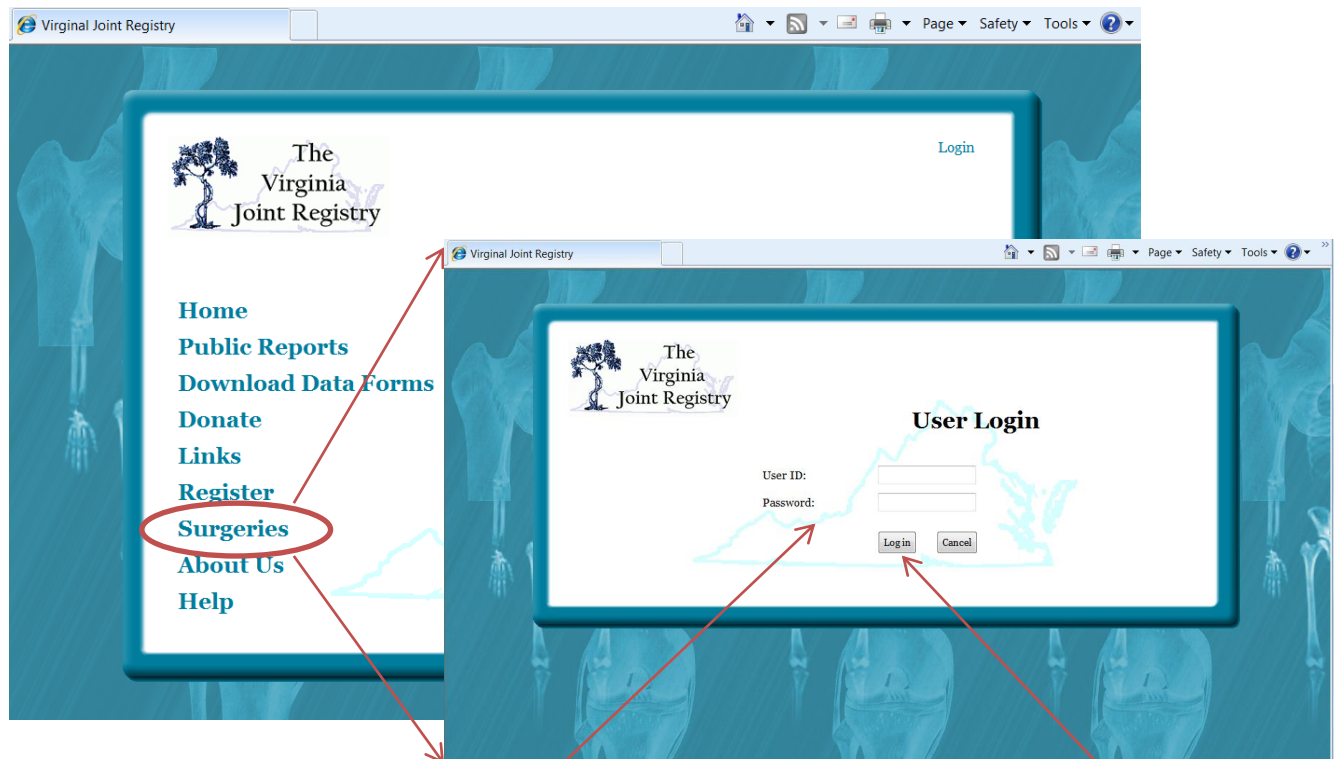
Virginal Joint Registry

Page ▾ Safety ▾ Tools ▾

The Virginia Joint Registry

Login

Home
Public Reports
Download Data Forms
Donate
Links
Register
Surgeries
About Us
Help

Virginal Joint Registry

Page ▾ Safety ▾ Tools ▾

The Virginia Joint Registry

User Login

User ID:

Password:

Log in

Cancel